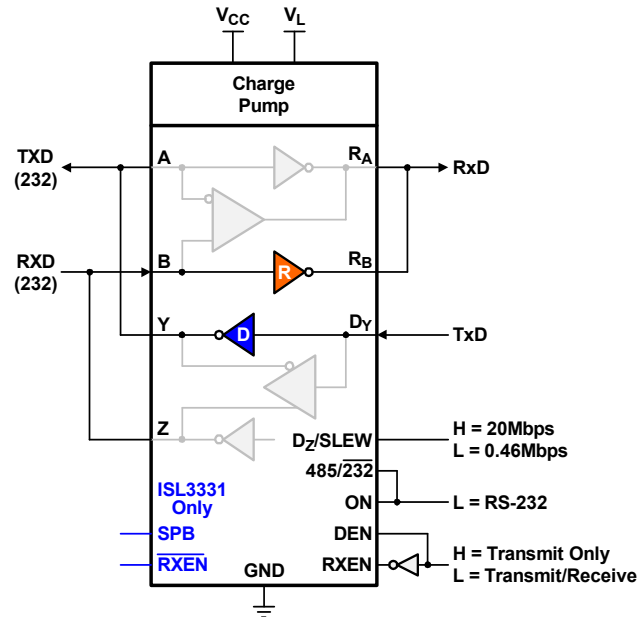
$V_{CC}$ $V_L$

Charge Pump

TXD (232)

A

$R_A$

RxD

RXD (232)

B

R

$R_B$

Y

D

$D_Y$

TxD

Z

$D_Z$/SLEW

H = 20Mbps
L = 0.46Mbps

485/$\overline{232}$

ON

L = RS-232

ISL3331 Only

SPB

$\overline{RXEN}$

DEN

RXEN

H = Transmit Only
L = Transmit/Receive

GND